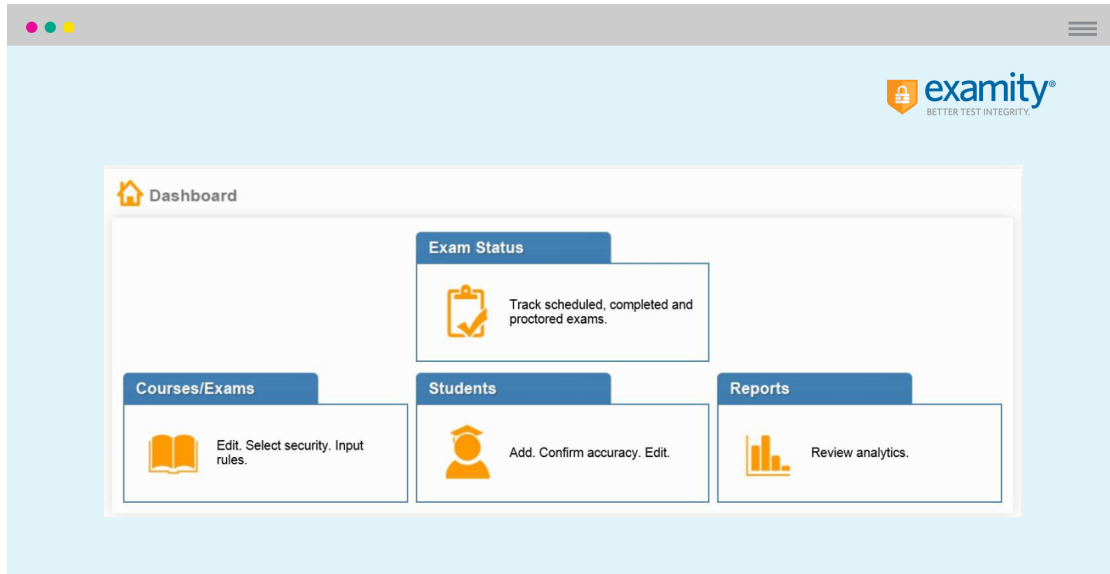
examity®
BETTER TEST INTEGRITY.

Dashboard

Exam Status

Track scheduled, completed and proctored exams.

Courses/Exams

Edit. Select security. Input rules.

Students

Add. Confirm accuracy. Edit.

Reports

Review analytics.